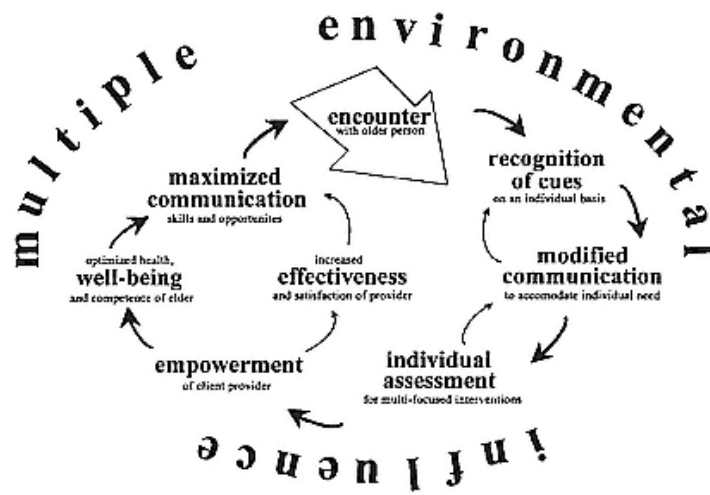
multiple environmental influence

encounter
with older person

recognition of cues
on an individual basis

modified communication
to accomodate individual need

individual assessment
for multi-focused interventions

empowerment
of client provider

optimized health,
well-being
and competence of elder

maximized communication
skills and opportunites

increased
effectiveness
and satisfaction of provider